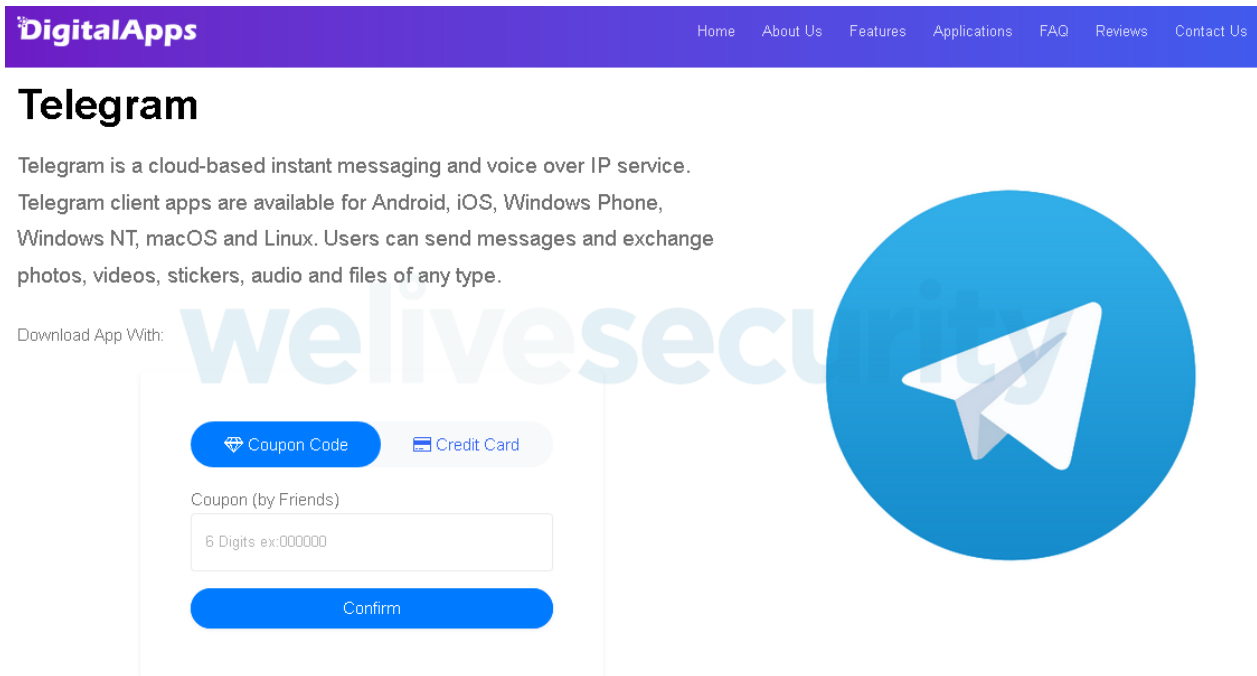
DigitalApps

Home About Us Features Applications FAQ Reviews Contact Us

Telegram

Telegram is a cloud-based instant messaging and voice over IP service. Telegram client apps are available for Android, iOS, Windows Phone, Windows NT, macOS and Linux. Users can send messages and exchange photos, videos, stickers, audio and files of any type.

Download App With:

welivesecurity

Coupon Code Credit Card

Coupon (by Friends)

6 Digits ex:000000

Confirm